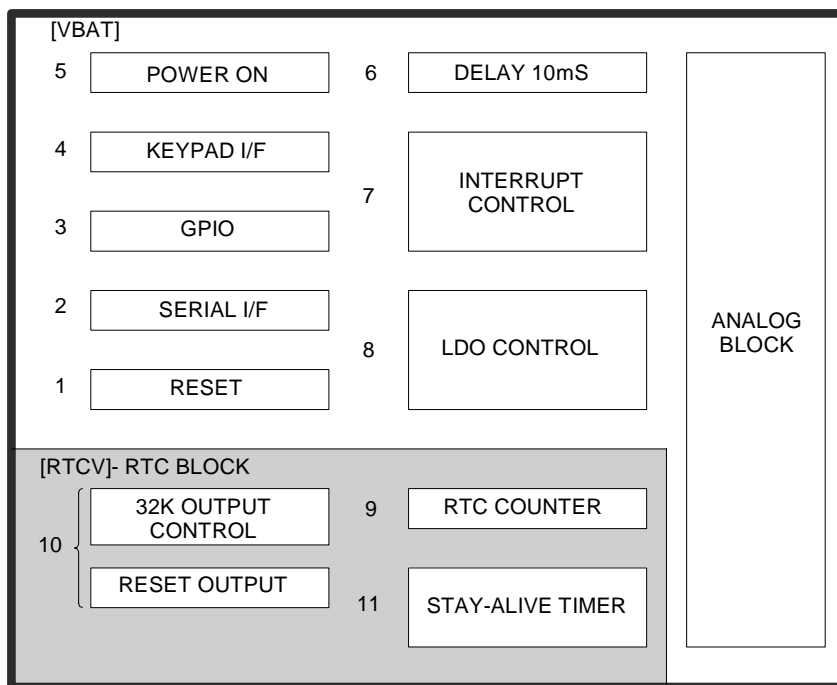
[VBAT]

5 POWER ON

4 KEYPAD I/F

3 GPIO

2 SERIAL I/F

1 RESET

6 DELAY 10mS

7 INTERRUPT CONTROL

8 LDO CONTROL

ANALOG BLOCK

[RTCV]- RTC BLOCK

10 32K OUTPUT CONTROL

RESET OUTPUT

9 RTC COUNTER

11 STAY-ALIVE TIMER